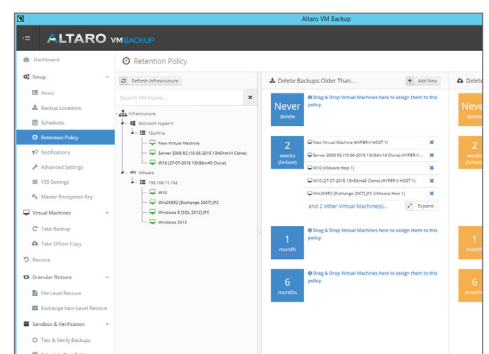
Altaro VM Backup

ALTARO VMBACKUP

Dashboard

Setup

Hosts

Backup Locations

Schedules

Retention Policy

Notifications

Advanced Settings

VSS Settings

Master Encryption Key

Virtual Machines

Take Backup

Take Offsite Copy

Restore

Granular Restore

File Level Restore

Exchange Item Level Restore

Sandbox & Verification

Test & Verify Backups

Retention Policy

Refresh Infrastructure

Search VM Name...

Infrastructure

Microsoft Hyper-V

TAURP-A

New Virtual Machine

Server 2008 R2 (10-06-2015 13h54m14 Clone)

W10 (27-07-2015 13h58m40 Clone)

VMware

192.168.11.152

W10

Win2K8R2 [Exchange 2007] JPC

Windows 8 [SQL 2012] JPC

Windows 2012

Delete Backups Older Than...

Add New

Never
delete

Drag & Drop Virtual Machines here to assign them to this policy.

2
weeks
(Default)

Drag & Drop Virtual Machines here to assign them to this policy.

New Virtual Machine (HYPER-V-HOST 1)

Server 2008 R2 (10-06-2015 13h54m14 Clone) (HYPER-V-HOST 1)

W10 (VMware Host 1)

W10 (27-07-2015 13h58m40 Clone) (HYPER-V-HOST 1)

Win2K8R2 [Exchange 2007] JPC (VMware Host 1)

and 2 other Virtual Machine(s)...

Expand

1
month

Drag & Drop Virtual Machines here to assign them to this policy.

6
months

Drag & Drop Virtual Machines here to assign them to this policy.

Delete

Never

2
weeks

1
month

6
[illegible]